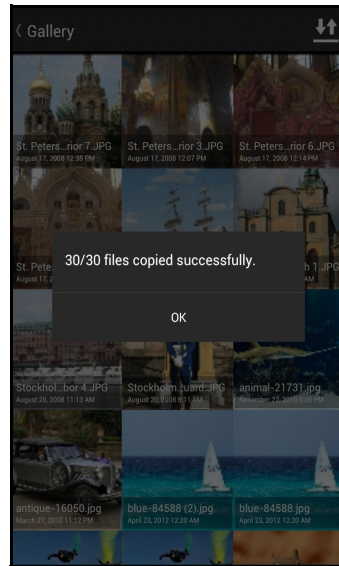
Gallery

St. Peters...rior 7.JPG
August 17, 2008 12:35 PM

St. Peters...rior 3.JPG
August 17, 2008 12:07 PM

St. Peters...rior 6.JPG
August 17, 2008 12:14 PM

St. Pete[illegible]
August 17, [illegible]

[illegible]h 1.JPG
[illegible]

30/30 files copied successfully.

OK

Stockhol...bor 4.JPG
August 20, 2008 11:13 AM

Stockholm...uard.JPG
August 20, 2008 8:01 AM

animal-21731.jpg
November 27, 2010 8:09 PM

antique-16050.jpg
March 27, 2010 11:12 PM

blue-84588 (2).jpg
April 23, 2012 12:20 AM

blue-84588.jpg
April 23, 2012 12:20 AM